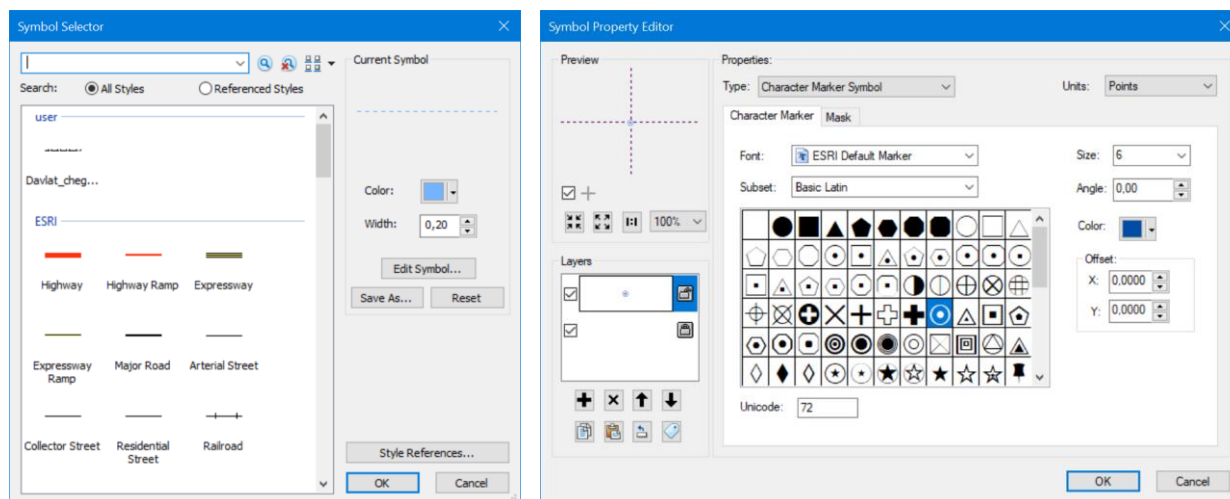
Symbol Selector

Search: All Styles Referenced Styles

user

Davlat_cheg...

ESRI

Highway
Highway Ramp
Expressway

Expressway Ramp
Major Road
Arterial Street

Collector Street
Residential Street
Railroad

Current Symbol

Color:
Width: 0,20

Edit Symbol...
Save As...
Reset

Style References...
OK
Cancel

Symbol Property Editor

Preview

100%

Layers

Properties:
Type: Character Marker Symbol
Units: Points

Character Marker
Mask

Font: ESRI Default Marker
Subset: Basic Latin

Size: 6
Angle: 0,00
Color:

Offset
X: 0,0000
Y: 0,0000

Unicode: 72

OK
Cancel